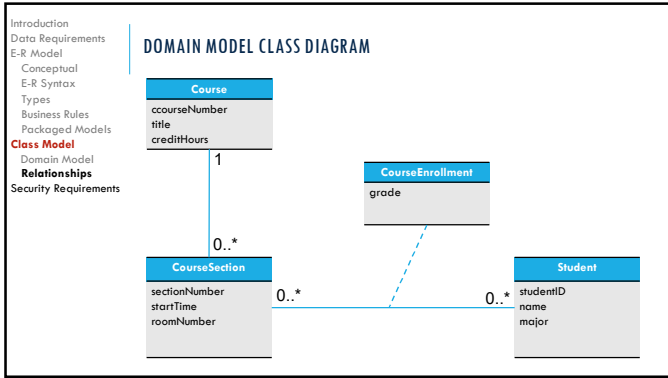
Introduction
Data Requirements
E-R Model
Conceptual
E-R Syntax
Types
Business Rules
Packaged Models
Class Model
Domain Model
Relationships
Security Requirements

DOMAIN MODEL CLASS DIAGRAM

Course
ccourseNumber
title
creditHours

1

0..*

CourseEnrollment
grade

CourseSection
sectionNumber
startTime
roomNumber

0..*

0..*

Student
studentID
name
major